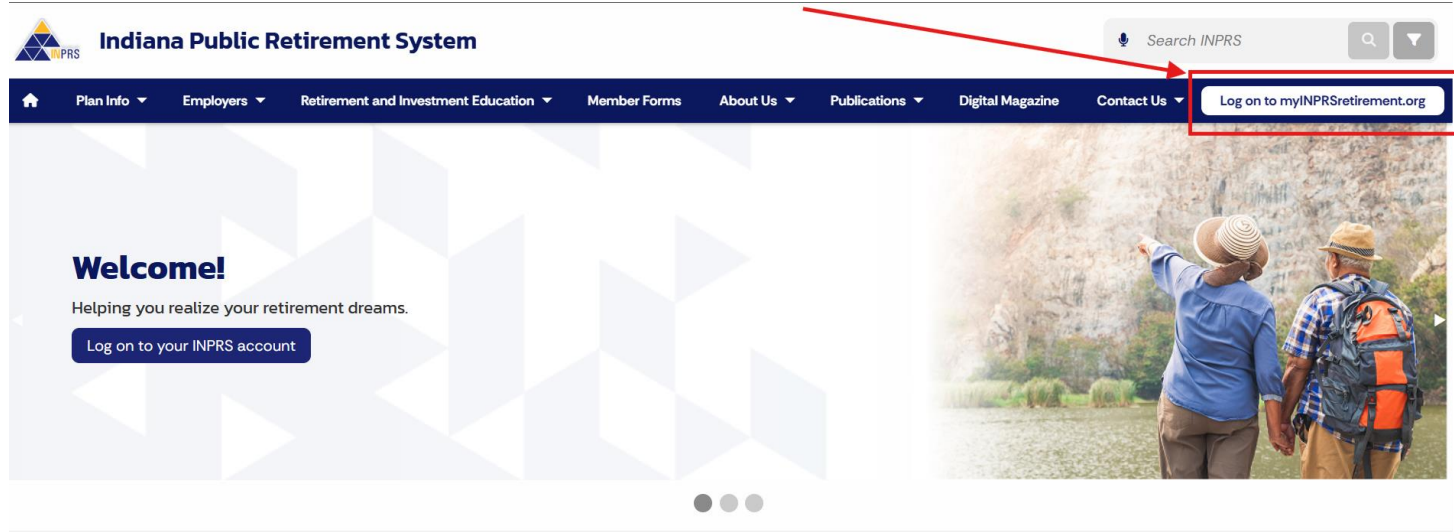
INPRS

Indiana Public Retirement System

Search INPRS

Plan Info Employers Retirement and Investment Education Member Forms About Us Publications Digital Magazine Contact Us

Log on to myINPRSretirement.org

Welcome!

Helping you realize your retirement dreams.

Log on to your INPRS account